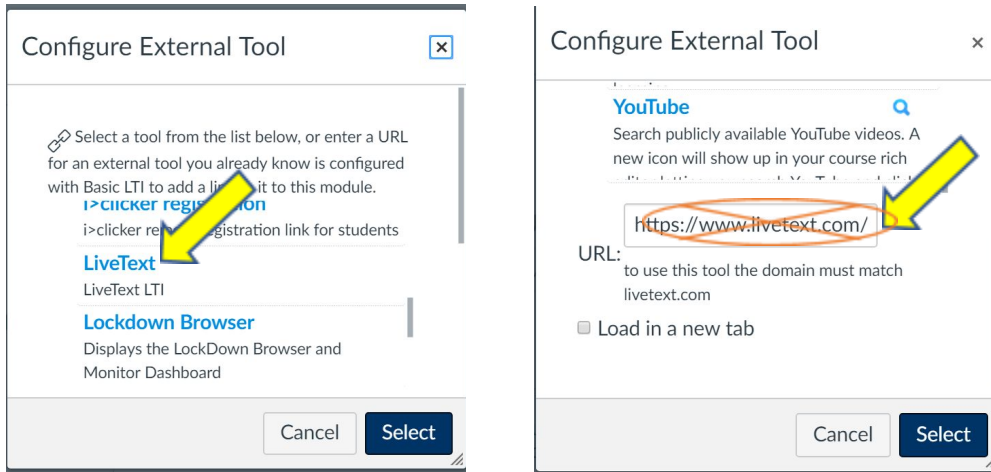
Configure External Tool

Select a tool from the list below, or enter a URL for an external tool you already know is configured with Basic LTI to add a li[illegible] it to this module.

i>clicker regis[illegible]ion
i>clicker re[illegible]gistration link for students

LiveText
LiveText LTI

Lockdown Browser
Displays the LockDown Browser and Monitor Dashboard

Cancel Select

Configure External Tool ×

YouTube
Search publicly available YouTube videos. A new icon will show up in your course rich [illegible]

URL: https://www.livetext.com/
to use this tool the domain must match livetext.com

Load in a new tab

Cancel Select